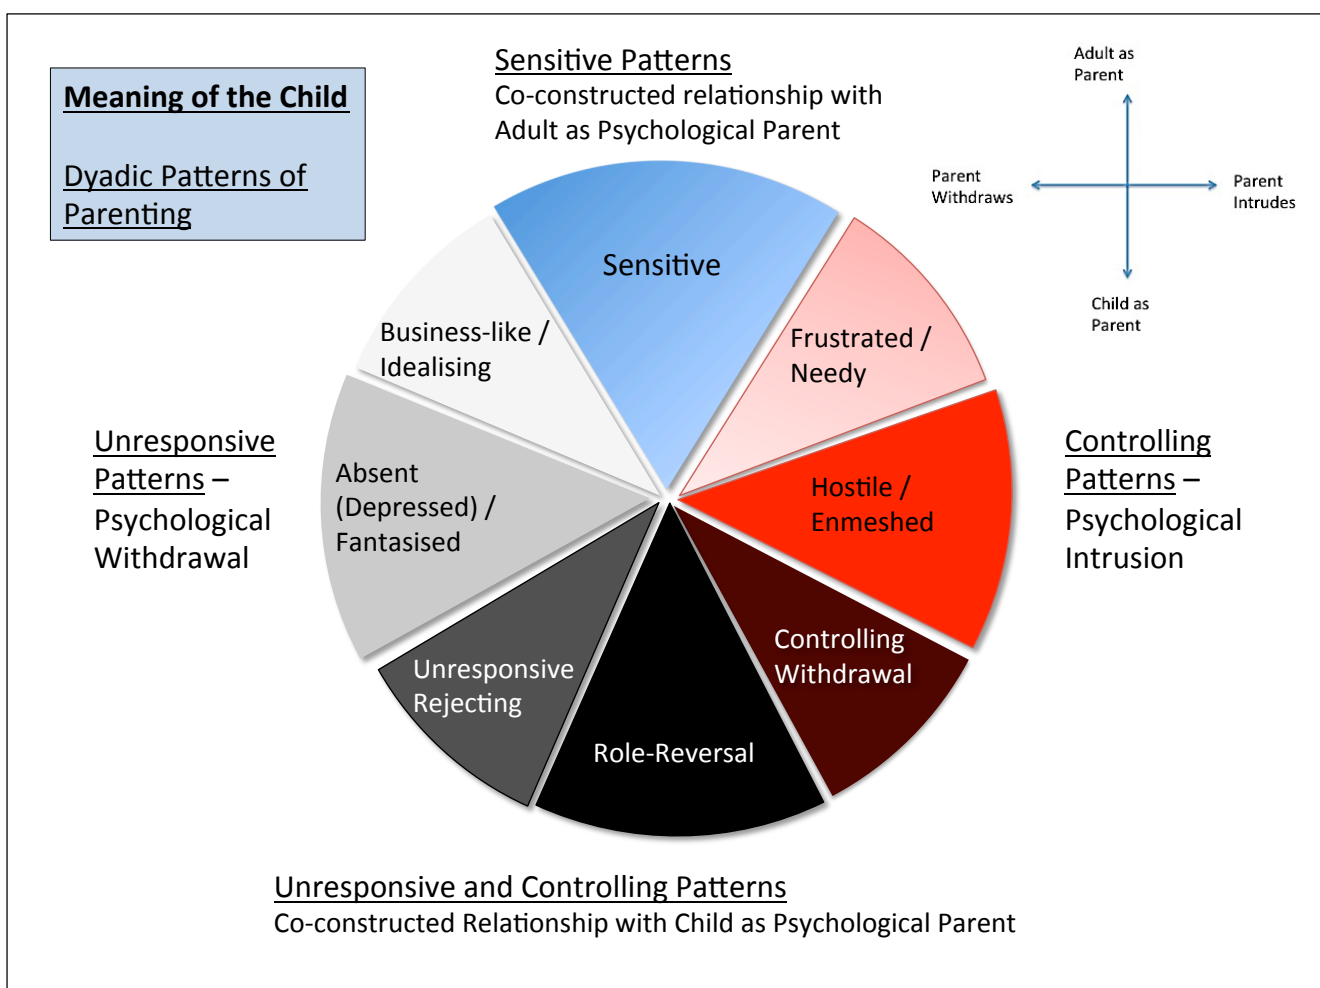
Meaning of the Child

Dyadic Patterns of Parenting

Sensitive Patterns
Co-constructed relationship with Adult as Psychological Parent

Adult as Parent

Parent Withdraws

Parent Intrudes

Child as Parent

Sensitive

Business-like / Idealising

Frustrated / Needy

Unresponsive Patterns – Psychological Withdrawal

Absent (Depressed) / Fantasised

Hostile / Enmeshed

Controlling Patterns – Psychological Intrusion

Unresponsive Rejecting

Role-Reversal

Controlling Withdrawal

Unresponsive and Controlling Patterns
Co-constructed Relationship with Child as Psychological Parent